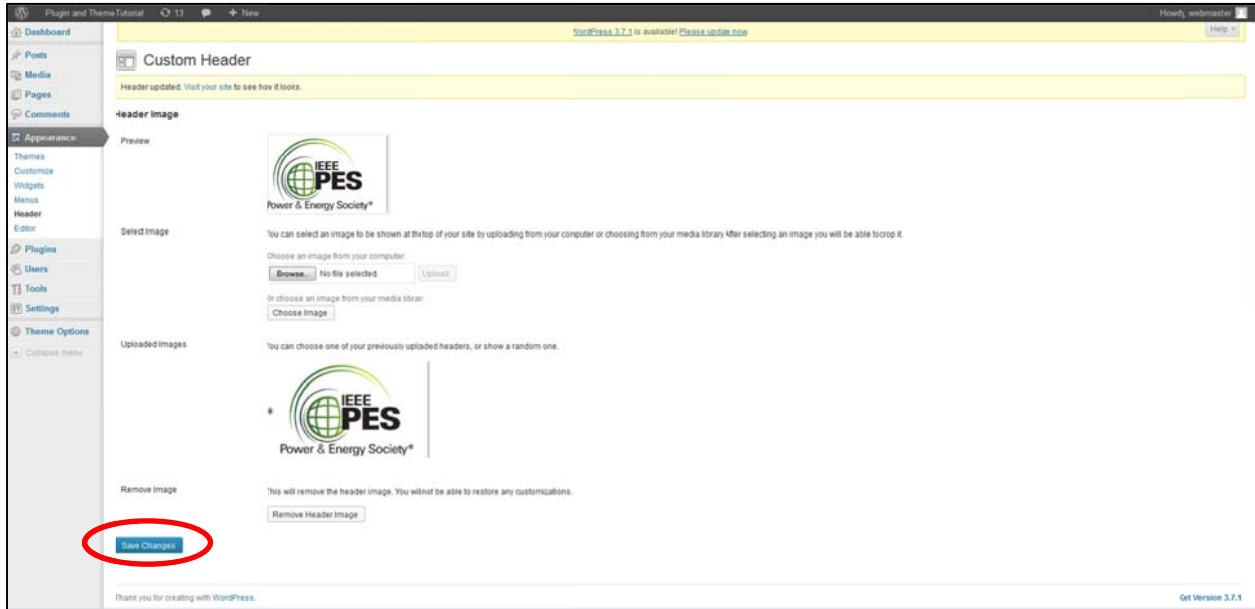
Plugin and Theme Tutorial 13 + New

Howdy, webmaster

Dashboard
Posts
Media
Pages
Comments
Appearance
Themes
Customize
Widgets
Menus
Header
Editor
Plugins
Users
Tools
Settings
Theme Options
Collapse menu

WordPress 3.7.1 is available! Please update now.

Help

Custom Header

Header updated. Visit your site to see how it looks.

Header Image

Preview

IEEE PES Power & Energy Society®

Select Image

You can select an image to be shown at the top of your site by uploading from your computer or choosing from your media library. After selecting an image you will be able to crop it.

Choose an image from your computer:

Browse... No file selected. Upload

Or choose an image from your media library:

Choose Image

Uploaded Images

You can choose one of your previously uploaded headers, or show a random one.

IEEE PES Power & Energy Society®

Remove Image

This will remove the header image. You will not be able to restore any customizations.

Remove Header Image

Save Changes

Thank you for creating with WordPress.

Get Version 3.7.1